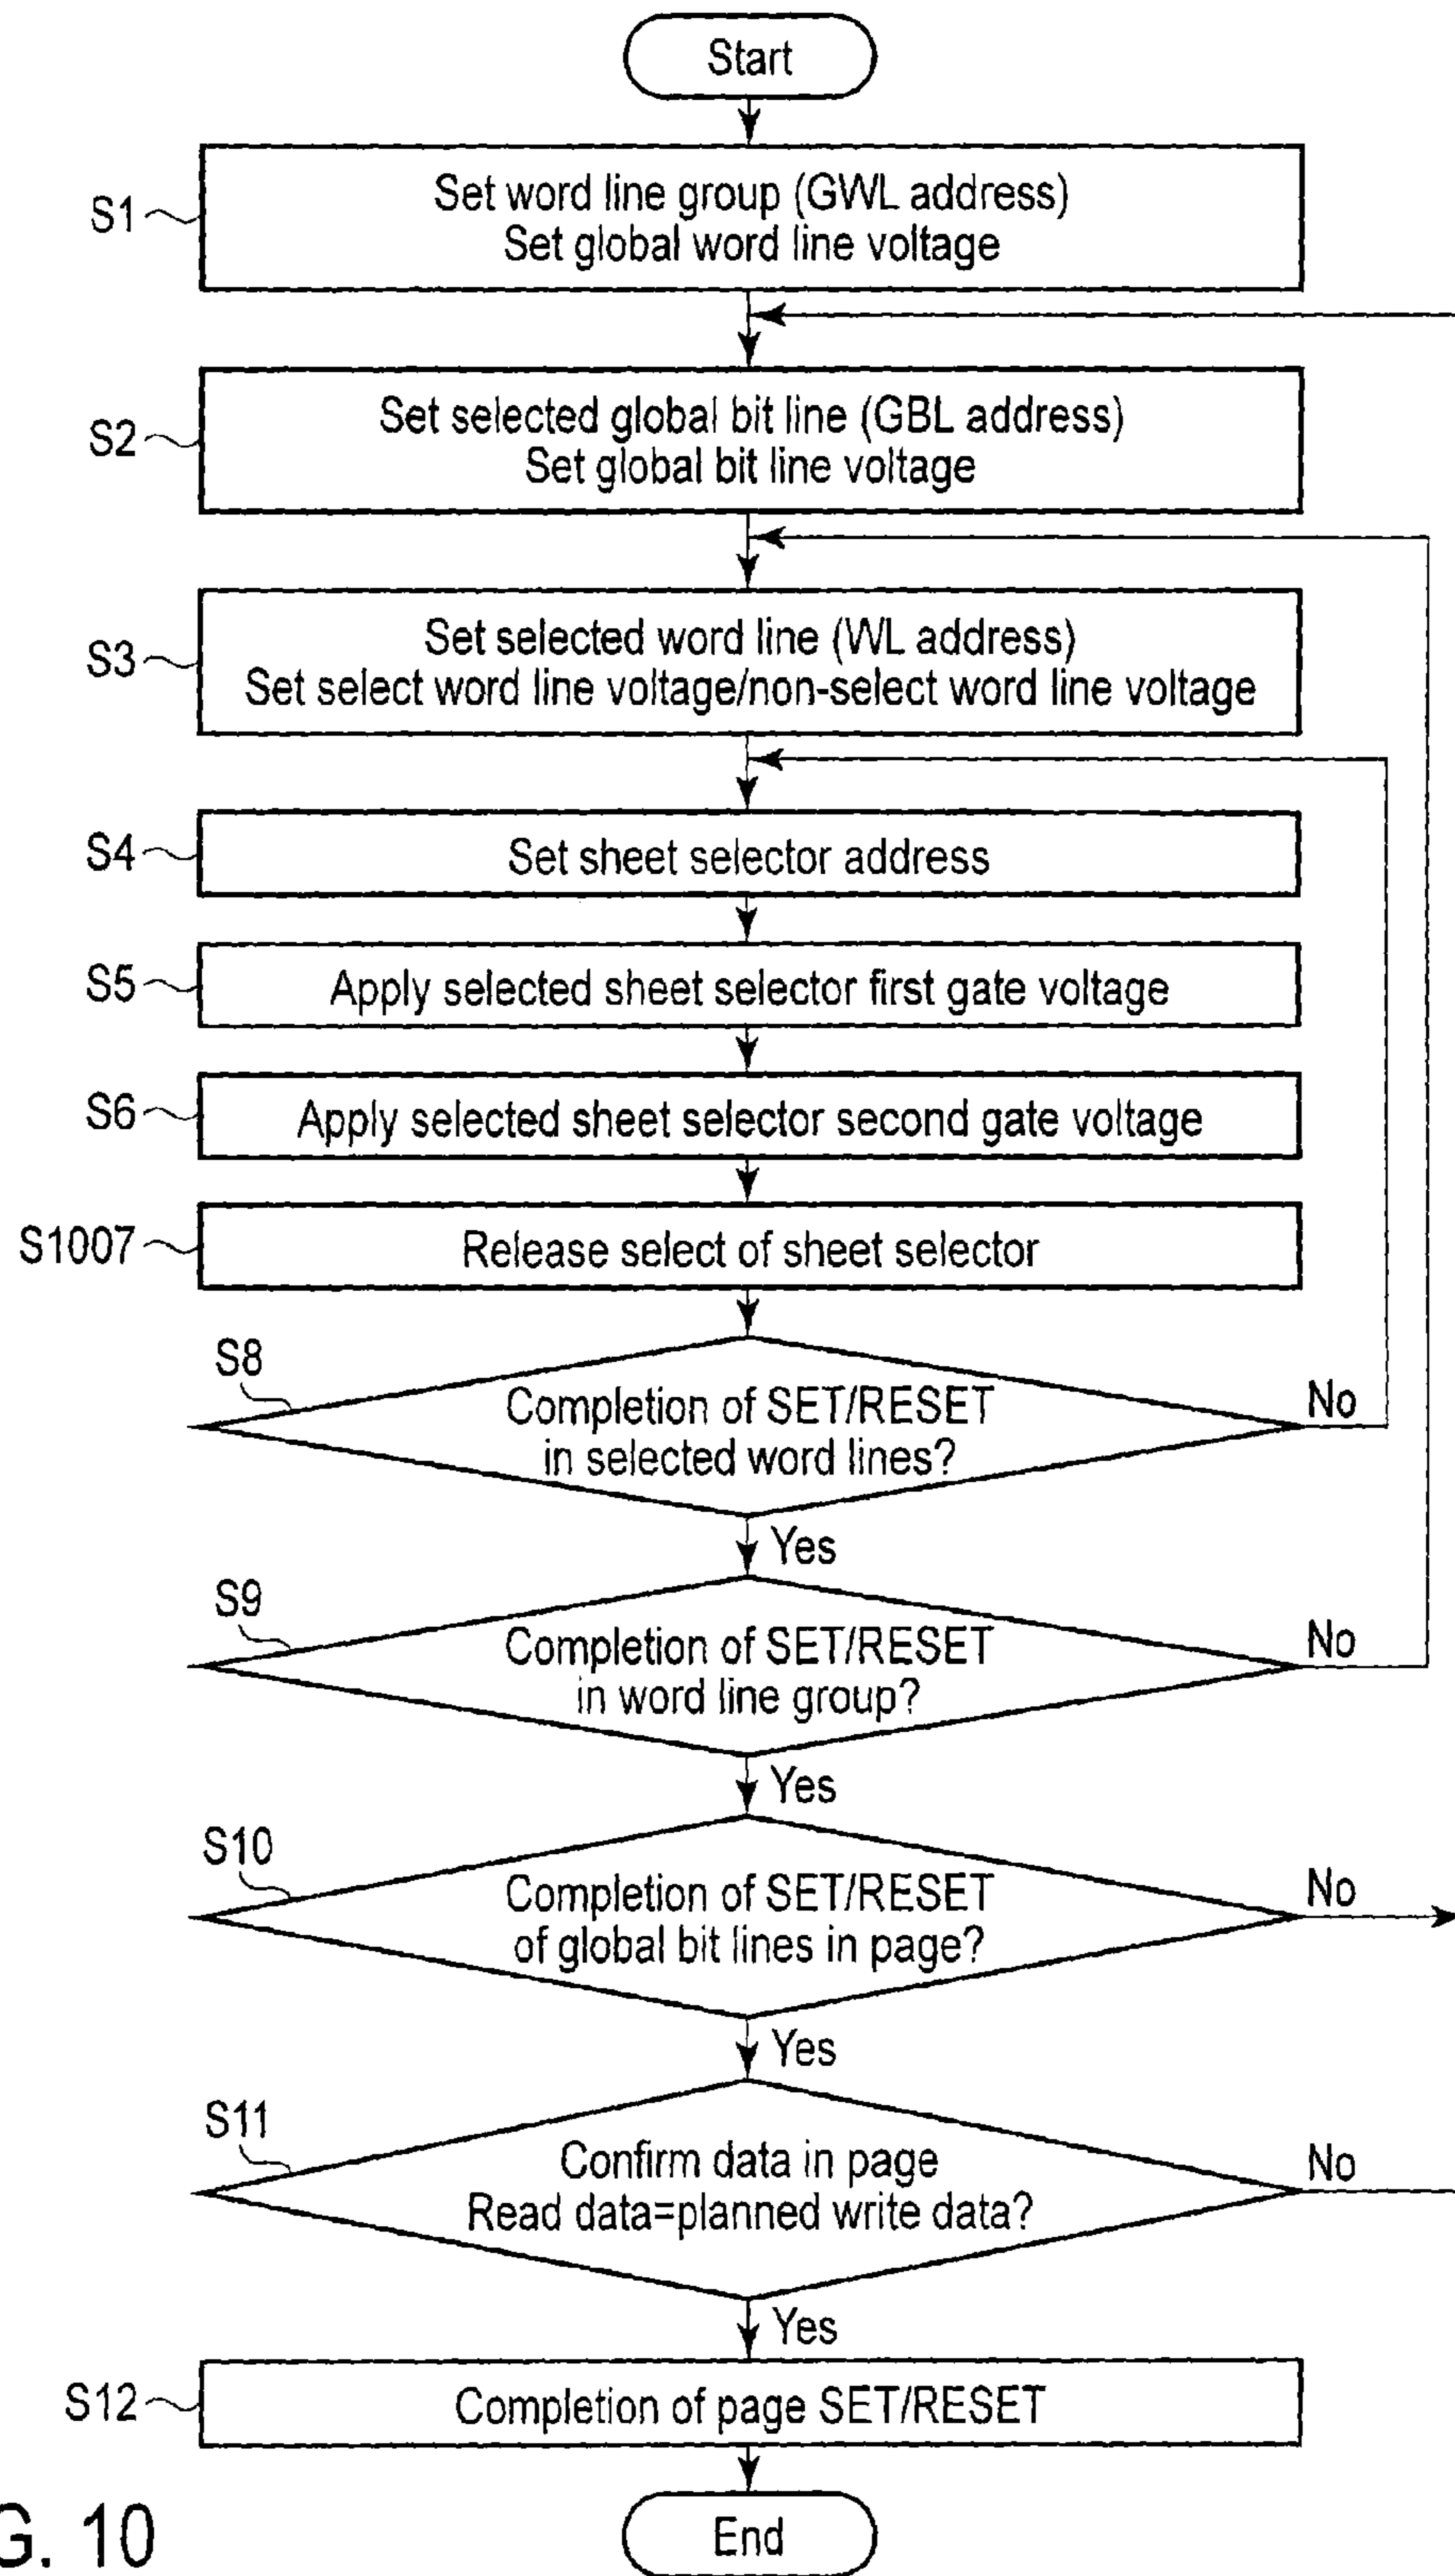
Start

S1 Set word line group (GWL address)
Set global word line voltage

S2 Set selected global bit line (GBL address)
Set global bit line voltage

S3 Set selected word line (WL address)
Set select word line voltage/non-select word line voltage

S4 Set sheet selector address

S5 Apply selected sheet selector first gate voltage

S6 Apply selected sheet selector second gate voltage

S1007 Release select of sheet selector

S8 Completion of SET/RESET in selected word lines?

No

Yes

S9 Completion of SET/RESET in word line group?

No

Yes

S10 Completion of SET/RESET of global bit lines in page?

No

Yes

S11 Confirm data in page
Read data=planned write data?

No

Yes

S12 Completion of page SET/RESET

G. 10

End